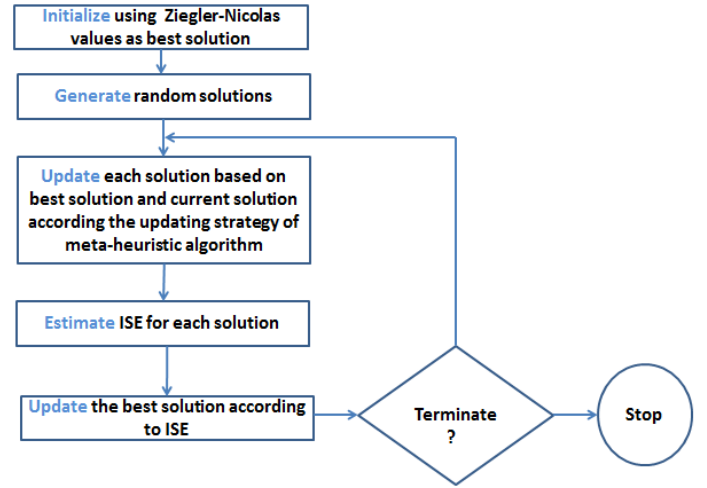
Initialize using Ziegler-Nicolas values as best solution

Generate random solutions

Update each solution based on best solution and current solution according the updating strategy of meta-heuristic algorithm

Estimate ISE for each solution

Update the best solution according to ISE

Terminate ?

Stop